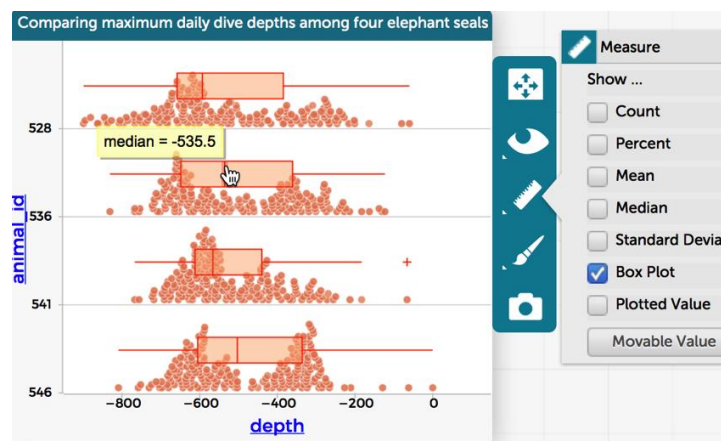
Comparing maximum daily dive depths among four elephant seals

median = -535.5

528

536

541

546

animal_id

−800 −600 −400 −200 0

depth

Measure

Show ...

Count

Percent

Mean

Median

Standard Devia

Box Plot

Plotted Value

Movable Value